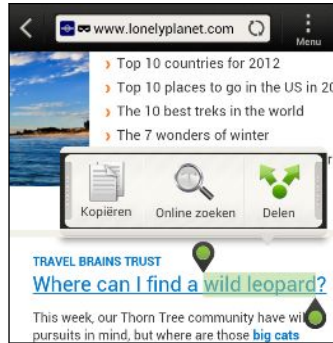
www.lonelyplanet.com

Menu

Top 10 countries for 2012

Top 10 places to go in the US in 20

The 10 best treks in the world

The 7 wonders of winter

Kopiëren

Online zoeken

Delen

TRAVEL BRAINS TRUST

Where can I find a wild leopard?

This week, our Thorn Tree community have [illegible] pursuits in mind, but where are those big cats